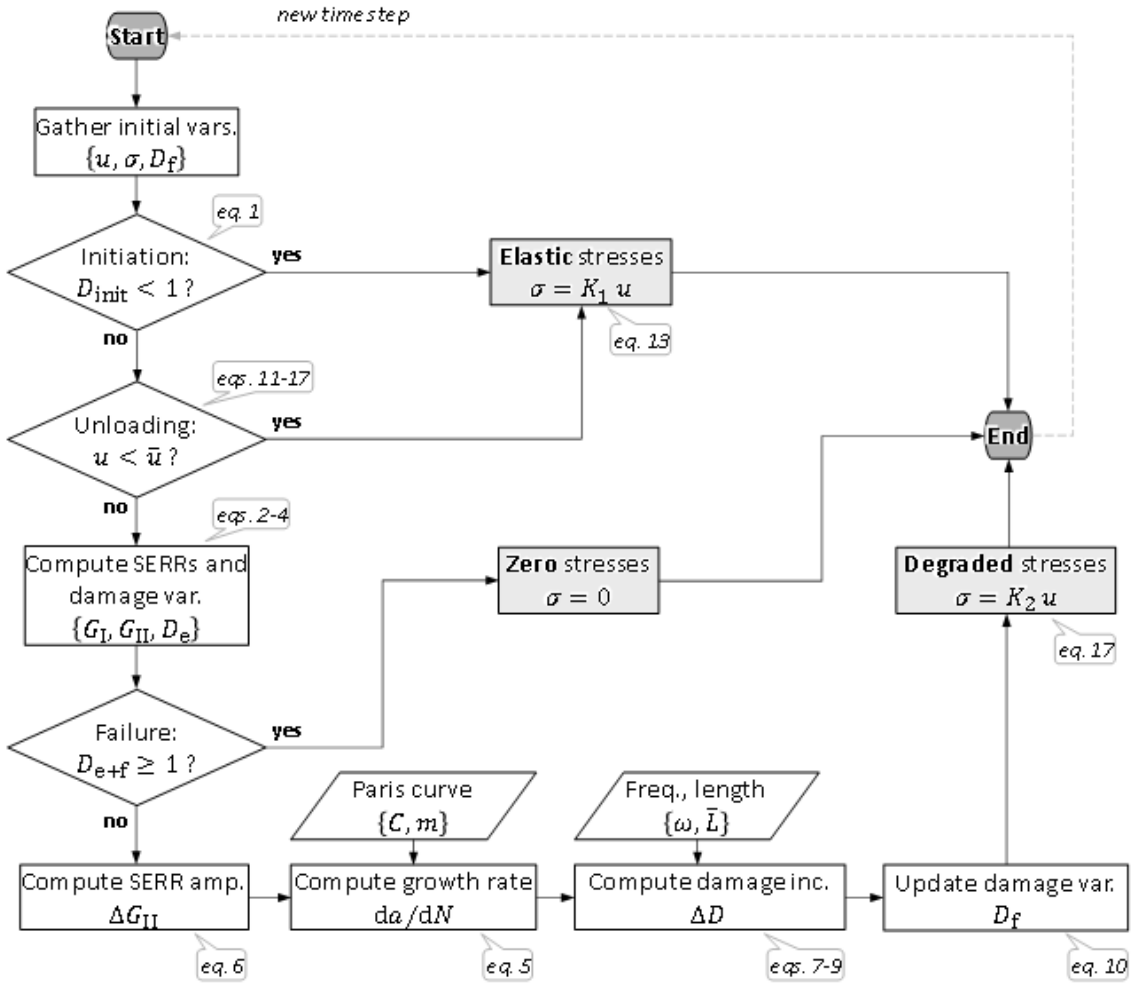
new time step

Start

Gather initial vars.
$\{u, \sigma, D_\mathrm{f}\}$

eq. 1

Initiation:
$D_\mathrm{init} < 1$ ?

yes

no

Elastic stresses
$\sigma = K_1\, u$

eq. 13

eqs. 11-17

Unloading:
$u < \bar{u}$ ?

yes

no

End

eqs. 2-4

Compute SERRs and damage var.
$\{G_\mathrm{I}, G_\mathrm{II}, D_\mathrm{e}\}$

Zero stresses
$\sigma = 0$

Degraded stresses
$\sigma = K_2\, u$

eq. 17

Failure:
$D_\mathrm{e+f} \geq 1$ ?

yes

no

Paris curve
$\{C, m\}$

Freq., length
$\{\omega, \bar{L}\}$

Compute SERR amp.
$\Delta G_\mathrm{II}$

Compute growth rate
$\mathrm{d}a/\mathrm{d}N$

Compute damage inc.
$\Delta D$

Update damage var.
$D_\mathrm{f}$

eq. 6

eq. 5

eqs. 7-9

eq. 10